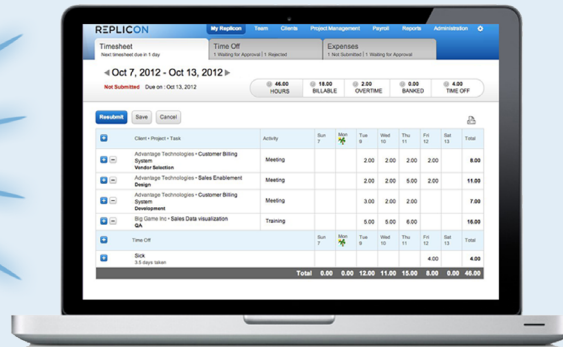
REPLICON

My Replicon Team Clients Project Management Payroll Reports Administration

Timesheet
Next timesheet due in 1 day

Time Off
1 Waiting for Approval | 1 Rejected

Expenses
1 Not Submitted | 1 Waiting for Approval

Oct 7, 2012 - Oct 13, 2012

Not Submitted Due on : Oct 13, 2012

46.00 HOURS
18.00 BILLABLE
2.00 OVERTIME
0.00 BANKED
4.00 TIME OFF

Resubmit Save Cancel

| | Client • Project • Task | Activity | Sun 7 | Mon 8 | Tue 9 | Wed 10 | Thu 11 | Fri 12 | Sat 13 | Total |
|---|---|---|---|---|---|---|---|---|---|---|
| | Advantage Technologies • Customer Billing System Vendor Selection | Meeting | | | 2.00 | 2.00 | 2.00 | 2.00 | | 8.00 |
| | Advantage Technologies • Sales Enablement Design | Meeting | | | 2.00 | 2.00 | 2.00 | 1.00 | | 7.00 |
| | Advantage Technologies • Customer Billing System Development | Meeting | | | 3.00 | 2.00 | 2.00 | | | 7.00 |
| | Big Game Inc • Sales Data visualization QA | Training | | | 5.00 | 5.00 | 6.00 | | | 16.00 |
| | Time Off | | | | | | | | | |
| | Sick 3.5 days taken | | | | | | | 4.00 | | 4.00 |
| | | Total | 0.00 | 0.00 | 12.00 | 11.00 | 12.00 | 7.00 | 0.00 | 46.00 |